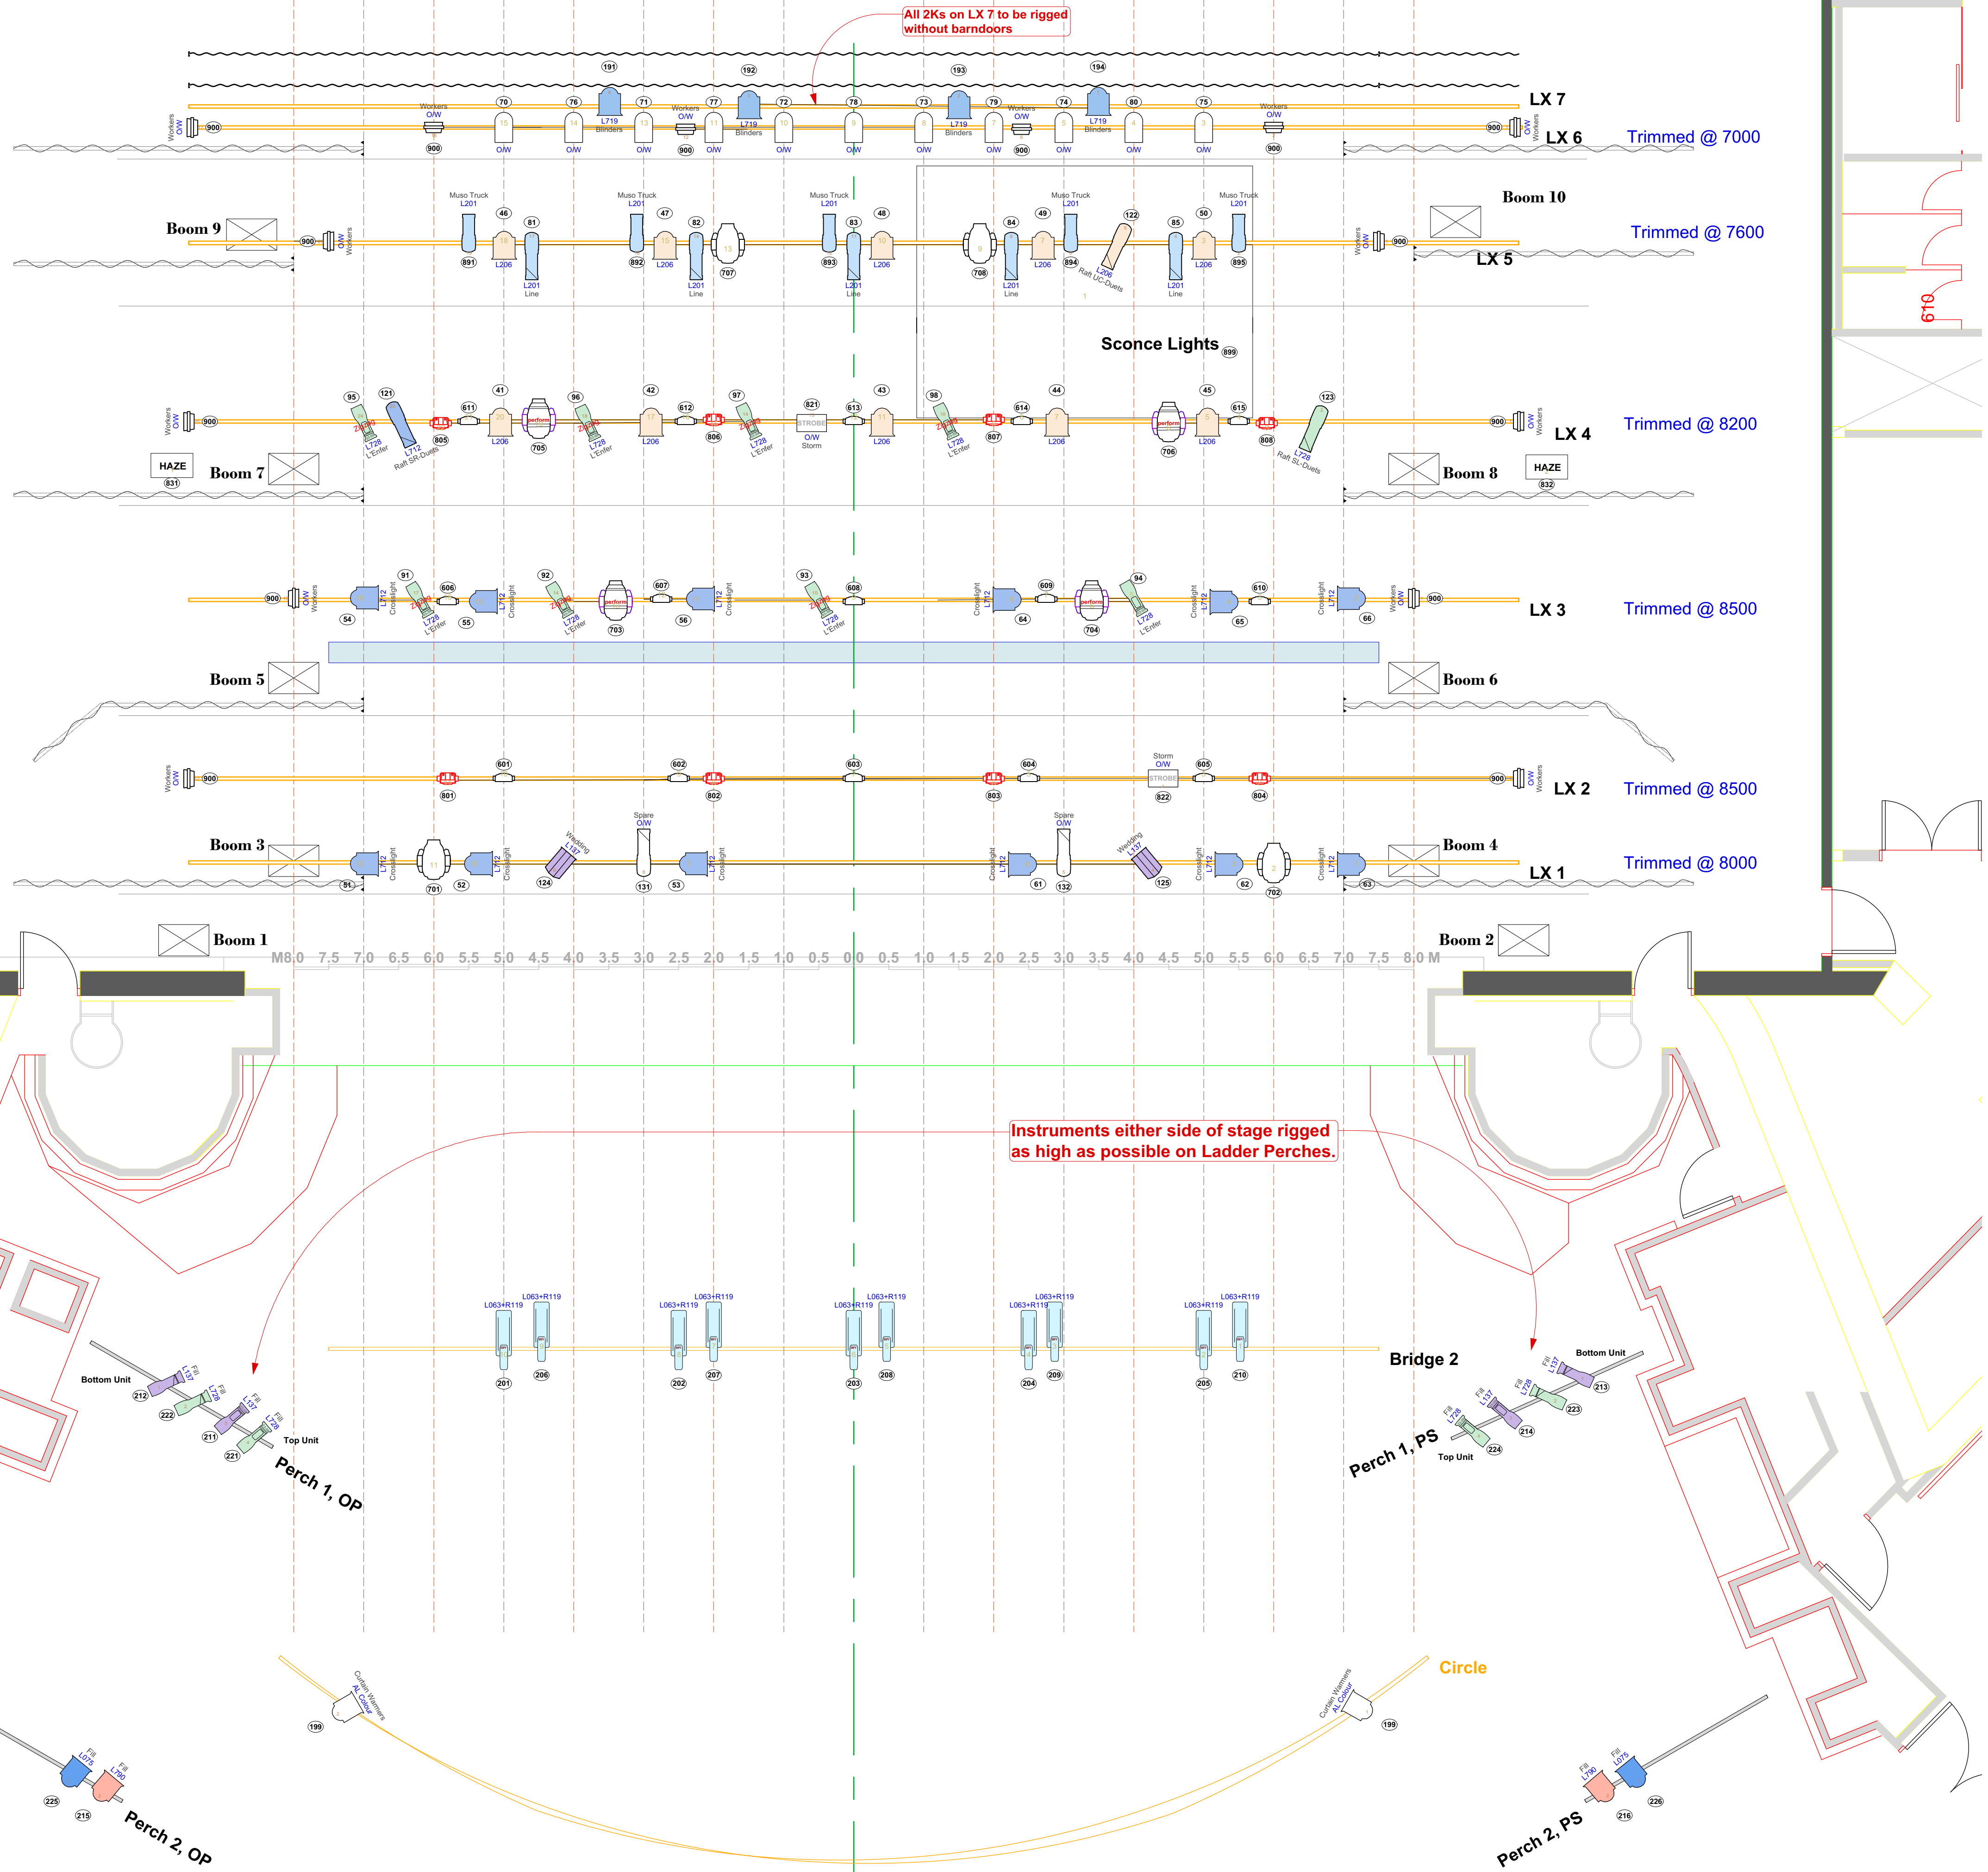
All 2Ks on LX 7 to be rigged without barndoors

191 192 193 194

LX 7

Workers O/W 70 76 L719 Blinders 71 Workers O/W 77 L719 Blinders 72 78 73 L719 Blinders 79 Workers O/W 74 L719 Blinders 80 75 Workers O/W

LX 6 Trimmed @ 7000

Boom 10

Boom 9

Muso Truck L201 46 81 L206 L201 Line 891 Muso Truck L201 47 82 L206 L201 Line 892 707 Muso Truck L201 83 48 L201 Line L206 893 708 84 49 Muso Truck L201 L201 Line L206 894 122 L206 Raft UC-Duets 85 50 Muso Truck L201 L201 Line L206 895

LX 5 Trimmed @ 7600

Sconce Lights 899

610

95 121 611 41 96 42 612 97 821 613 43 98 614 44 45 615 123

L728 L'Enfer L712 Raft SR-Duets 805 L206 705 L728 L'Enfer L206 806 L728 L'Enfer STROBE O/W Storm L206 L728 L'Enfer 807 L206 706 L206 808 L728 Raft SL-Duets

HAZE 831 Boom 7 Boom 8 HAZE 832

LX 4 Trimmed @ 8200

91 606 92 607 93 608 609 94 610

54 L712 Crosslight L728 L'Enfer 55 L712 Crosslight L728 L'Enfer 703 56 L712 Crosslight L728 L'Enfer L712 Crosslight 64 704 L728 L'Enfer L712 Crosslight 65 L712 Crosslight 66

LX 3 Trimmed @ 8500

Boom 5 Boom 6

601 602 603 604 Storm O/W STROBE 605

801 802 803 822 804

LX 2 Trimmed @ 8500

Boom 3 Boom 4

51 L712 Crosslight 701 52 L712 Crosslight Wedding L137 124 Spare O/W 131 53 L712 Crosslight L712 Crosslight 61 Spare O/W 132 Wedding L137 125 L712 Crosslight 62 702 L712 Crosslight 63

LX 1 Trimmed @ 8000

Boom 1 Boom 2

M8.0 7.5 7.0 6.5 6.0 5.5 5.0 4.5 4.0 3.5 3.0 2.5 2.0 1.5 1.0 0.5 0.0 0.5 1.0 1.5 2.0 2.5 3.0 3.5 4.0 4.5 5.0 5.5 6.0 6.5 7.0 7.5 8.0 M

Instruments either side of stage rigged as high as possible on Ladder Perches.

L063+R119 L063+R119 201 206 L063+R119 L063+R119 202 207 L063+R119 L063+R119 203 208 L063+R119 L063+R119 204 209 L063+R119 L063+R119 205 210

Bridge 2

Bottom Unit 212 Fill L137 222 Fill L728 211 Fill L137 221 Fill L728 Top Unit

Perch 1, OP

Bottom Unit Fill L137 213 Fill L728 223 Fill L137 214 Fill L728 224 Top Unit

Perch 1, PS

Curtain Warmers AL Colour 199

Curtain Warmers AL Colour 199

Circle

Fill L075 Fill L790 225 215

Perch 2, OP

Fill L790 Fill L075 216 226

Perch 2, PS